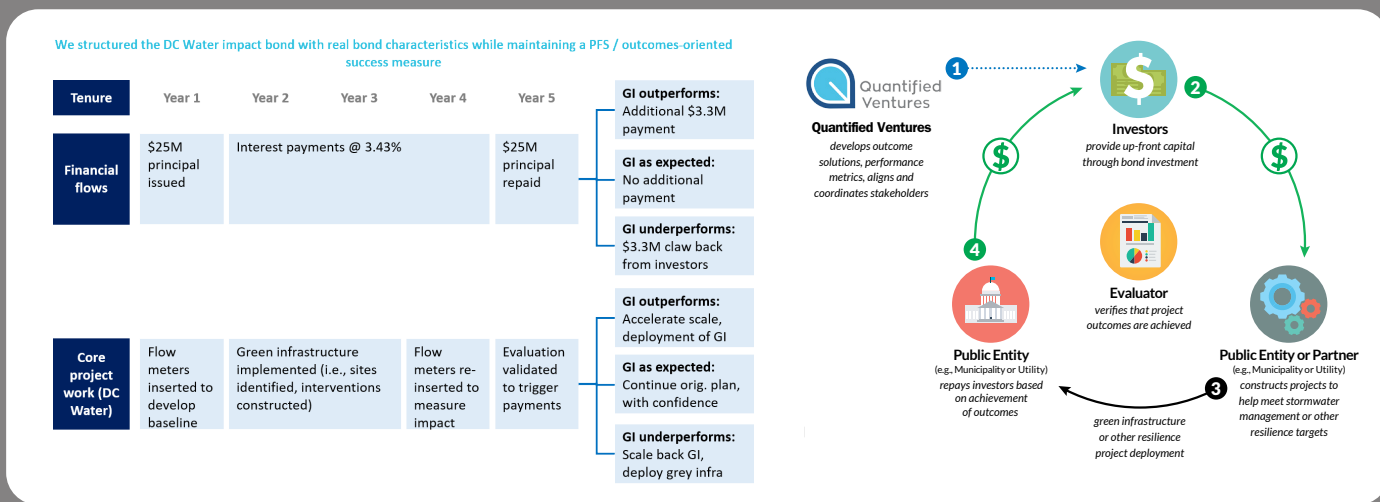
We structured the DC Water impact bond with real bond characteristics while maintaining a PFS / outcomes-oriented success measure

| Tenure | Year 1 | Year 2 | Year 3 | Year 4 | Year 5 |
|---|---|---|---|---|---|
| Financial flows | $25M principal issued | Interest payments @ 3.43% | | | $25M principal repaid |
| Core project work (DC Water) | Flow meters inserted to develop baseline | Green infrastructure implemented (i.e., sites identified, interventions constructed) | | Flow meters re-inserted to measure impact | Evaluation validated to trigger payments |

GI outperforms: Additional $3.3M payment

GI as expected: No additional payment

GI underperforms: $3.3M claw back from investors

GI outperforms: Accelerate scale, deployment of GI

GI as expected: Continue orig. plan, with confidence

GI underperforms: Scale back GI, deploy grey infra

Quantified Ventures

1

Quantified Ventures
develops outcome solutions, performance metrics, aligns and coordinates stakeholders

$

Investors
provide up-front capital through bond investment

2

$

$

4

Evaluator
verifies that project outcomes are achieved

Public Entity
(e.g., Municipality or Utility)
repays investors based on achievement of outcomes

Public Entity or Partner
(e.g., Municipality or Utility)
constructs projects to help meet stormwater management or other resilience targets

3

green infrastructure or other resilience project deployment